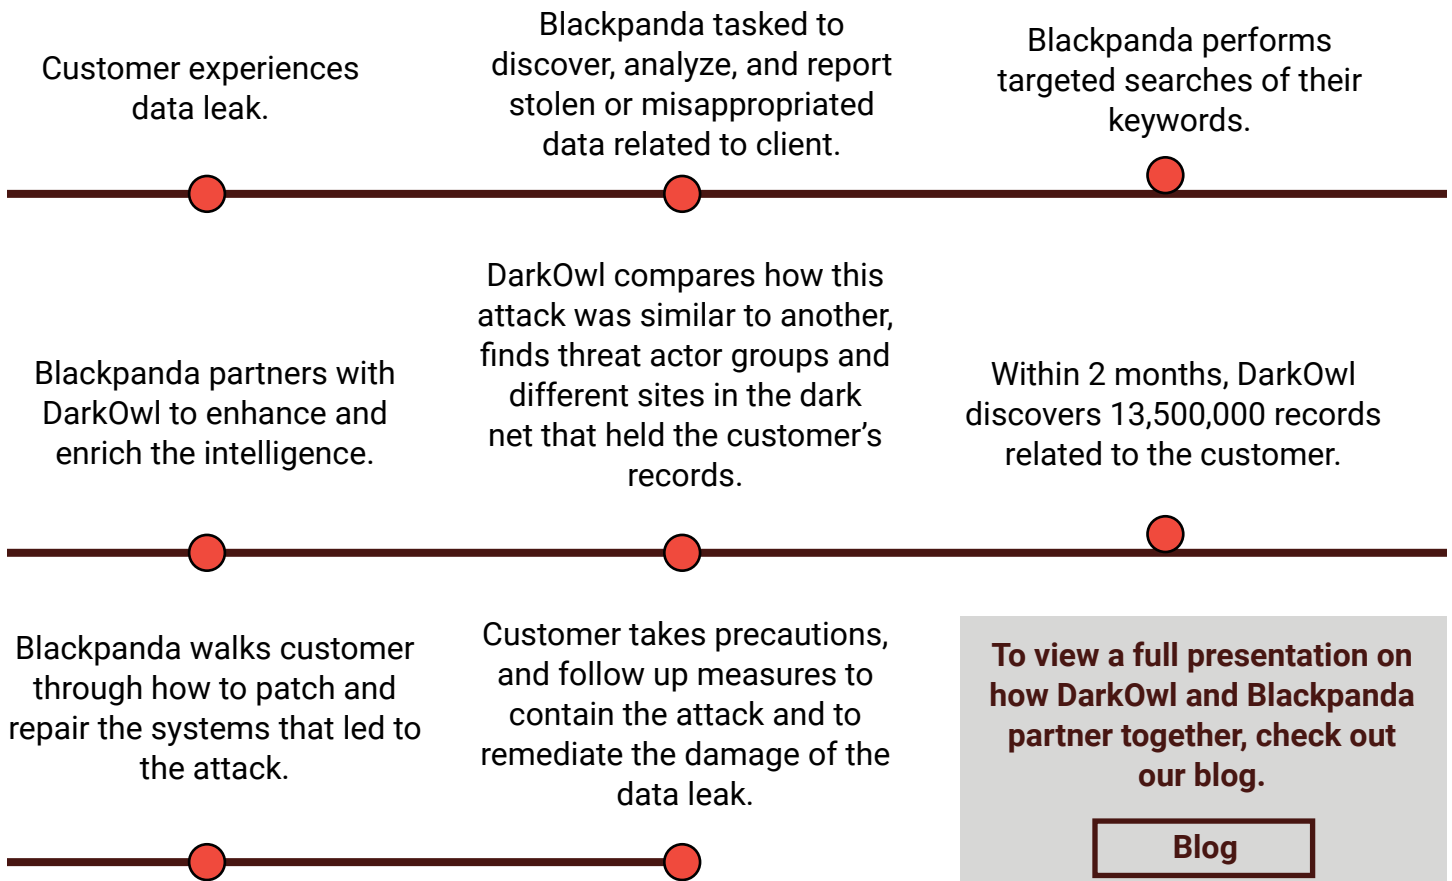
Customer experiences data leak.

Blackpanda tasked to discover, analyze, and report stolen or misappropriated data related to client.

Blackpanda performs targeted searches of their keywords.

Blackpanda partners with DarkOwl to enhance and enrich the intelligence.

DarkOwl compares how this attack was similar to another, finds threat actor groups and different sites in the dark net that held the customer's records.

Within 2 months, DarkOwl discovers 13,500,000 records related to the customer.

Blackpanda walks customer through how to patch and repair the systems that led to the attack.

Customer takes precautions, and follow up measures to contain the attack and to remediate the damage of the data leak.

To view a full presentation on how DarkOwl and Blackpanda partner together, check out our blog.

Blog